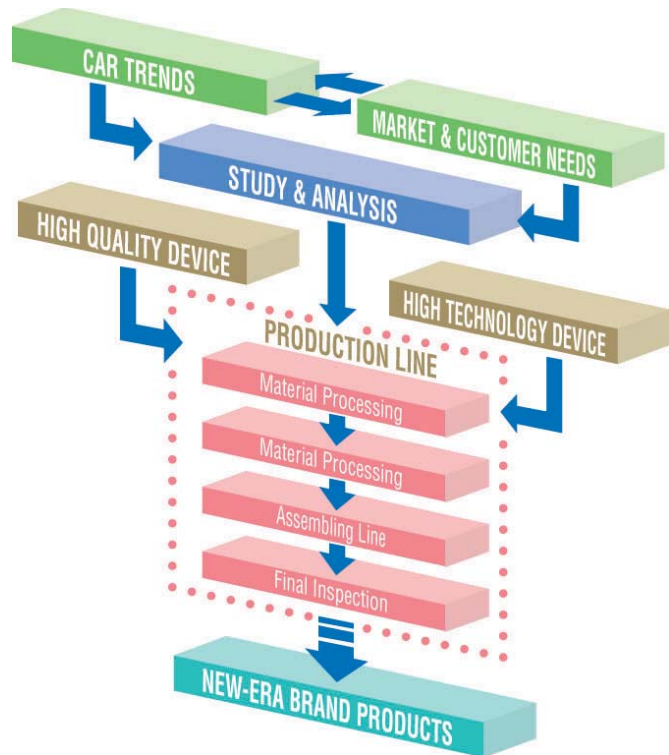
CAR TRENDS

MARKET & CUSTOMER NEEDS

STUDY & ANALYSIS

HIGH QUALITY DEVICE

HIGH TECHNOLOGY DEVICE

PRODUCTION LINE

Material Processing

Material Processing

Assembling Line

Final Inspection

NEW-ERA BRAND PRODUCTS